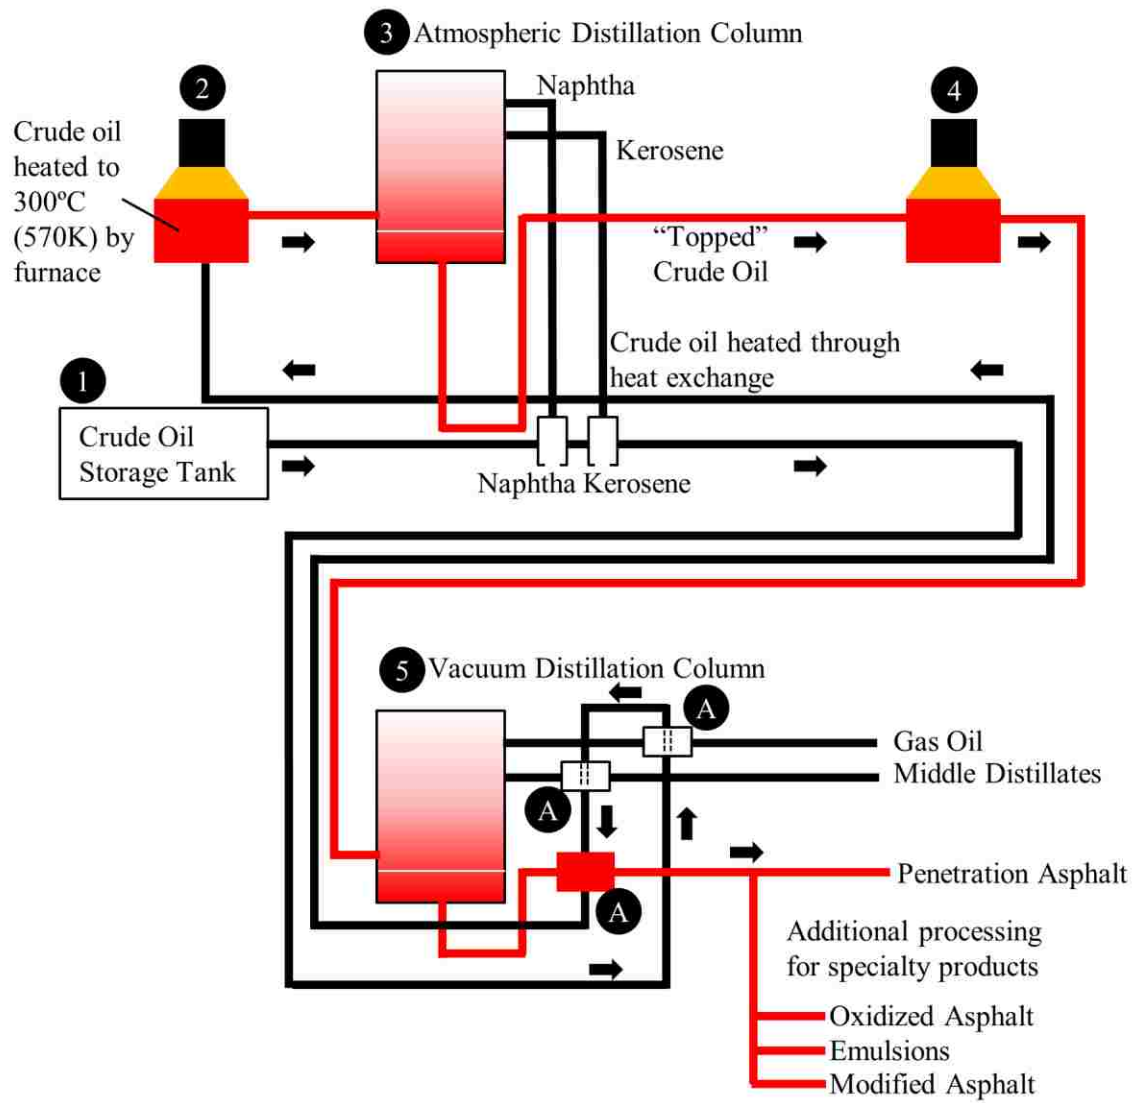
3 Atmospheric Distillation Column

2

Crude oil heated to 300ºC (570K) by furnace

Naphtha

Kerosene

4

"Topped" Crude Oil

Crude oil heated through heat exchange

1

Crude Oil Storage Tank

Naphtha Kerosene

5 Vacuum Distillation Column

A

Gas Oil

Middle Distillates

A

Penetration Asphalt

A

Additional processing for specialty products

Oxidized Asphalt

Emulsions

Modified Asphalt